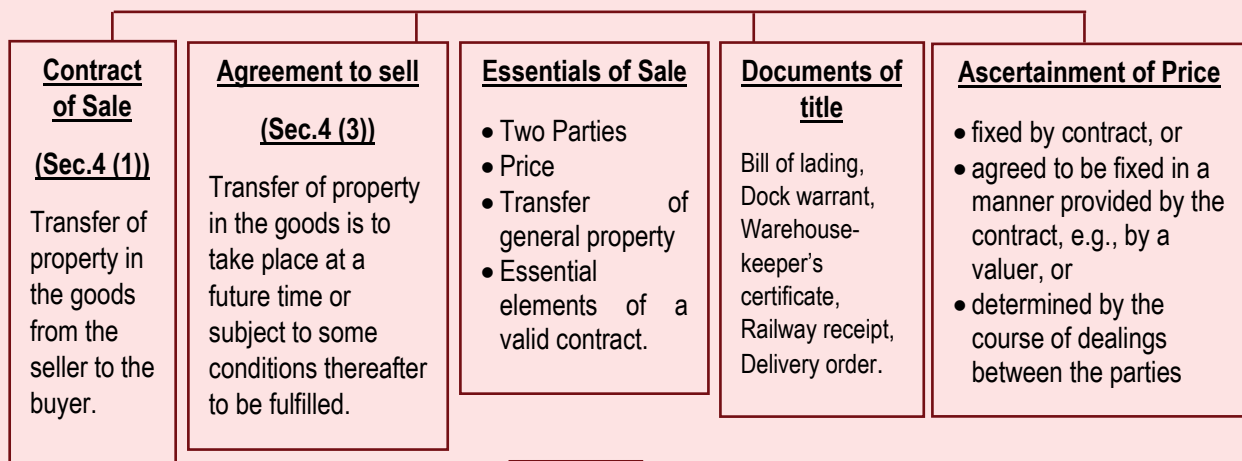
**Contract of Sale**

**(Sec.4 (1))**

Transfer of property in the goods from the seller to the buyer.

**Agreement to sell**

**(Sec.4 (3))**

Transfer of property in the goods is to take place at a future time or subject to some conditions thereafter to be fulfilled.

**Essentials of Sale**

- Two Parties
- Price
- Transfer of general property
- Essential elements of a valid contract.

**Documents of title**

Bill of lading, Dock warrant, Warehouse-keeper's certificate, Railway receipt, Delivery order.

**Ascertainment of Price**

- fixed by contract, or
- agreed to be fixed in a manner provided by the contract, e.g., by a valuer, or
- determined by the course of dealings between the parties